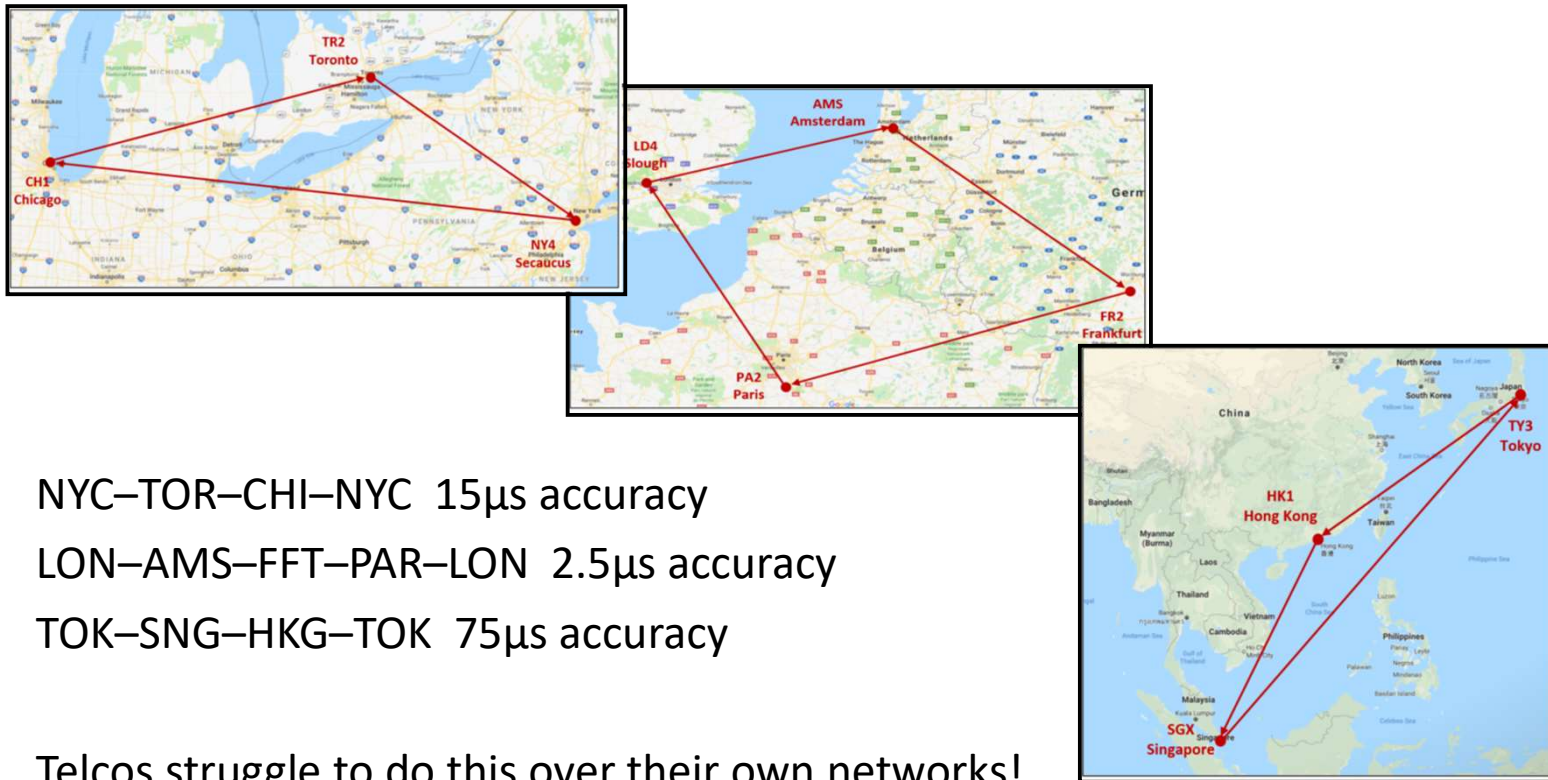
TR2
Toronto

CH1
Chicago

NY4
Secaucus

AMS
Amsterdam

LD4
Slough

FR2
Frankfurt

PA2
Paris

China

HK1
Hong Kong

TY3
Tokyo

SGX
Singapore

NYC–TOR–CHI–NYC 15μs accuracy
LON–AMS–FFT–PAR–LON 2.5μs accuracy
TOK–SNG–HKG–TOK 75μs accuracy

Telcos struggle to do this over their own networks!